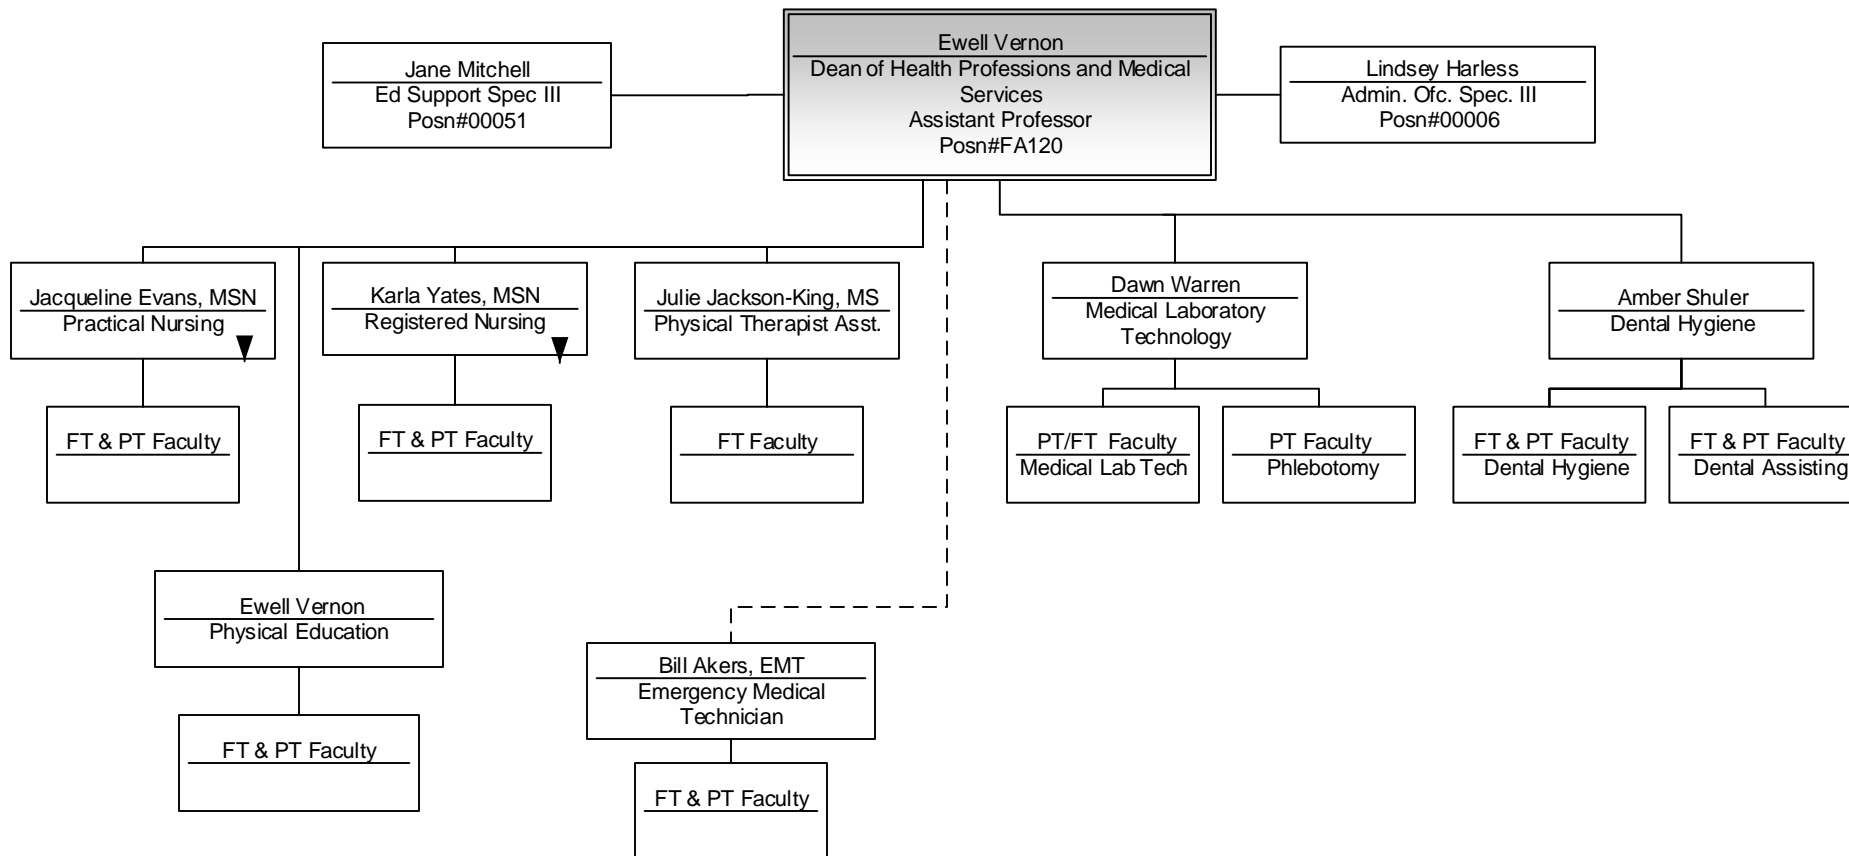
Jane Mitchell
Ed Support Spec III
Posn#00051

Ewell Vernon
Dean of Health Professions and Medical Services
Assistant Professor
Posn#FA120

Lindsey Harless
Admin. Ofc. Spec. III
Posn#00006

Jacqueline Evans, MSN
Practical Nursing

FT & PT Faculty

Karla Yates, MSN
Registered Nursing

FT & PT Faculty

Julie Jackson-King, MS
Physical Therapist Asst.

FT Faculty

Dawn Warren
Medical Laboratory Technology

PT/FT Faculty
Medical Lab Tech

PT Faculty
Phlebotomy

Amber Shuler
Dental Hygiene

FT & PT Faculty
Dental Hygiene

FT & PT Faculty
Dental Assisting

Ewell Vernon
Physical Education

FT & PT Faculty

Bill Akers, EMT
Emergency Medical Technician

FT & PT Faculty